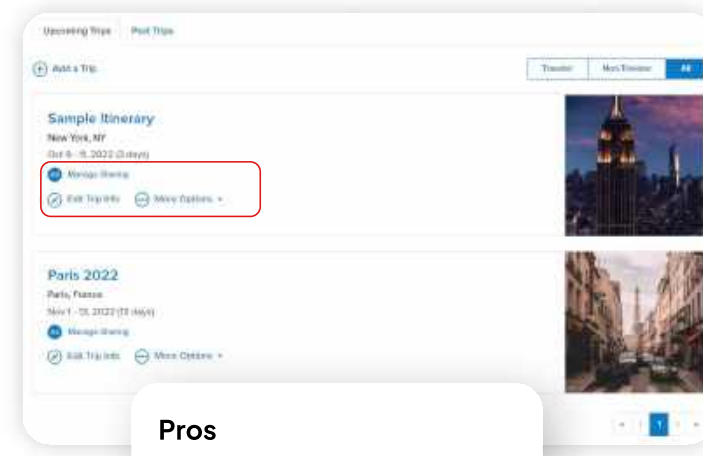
Upcoming Trips
Past Trips

Add a Trip

Traveler
Non-Traveler
All

Sample Itinerary
New York, NY
Oct 9 - 11, 2022 (3 days)
Manage Sharing
Edit Trip Info
More Options

Paris 2022
Paris, France
Nov 1 - 13, 2022 (13 days)
Manage Sharing
Edit Trip Info
More Options

Pros

1